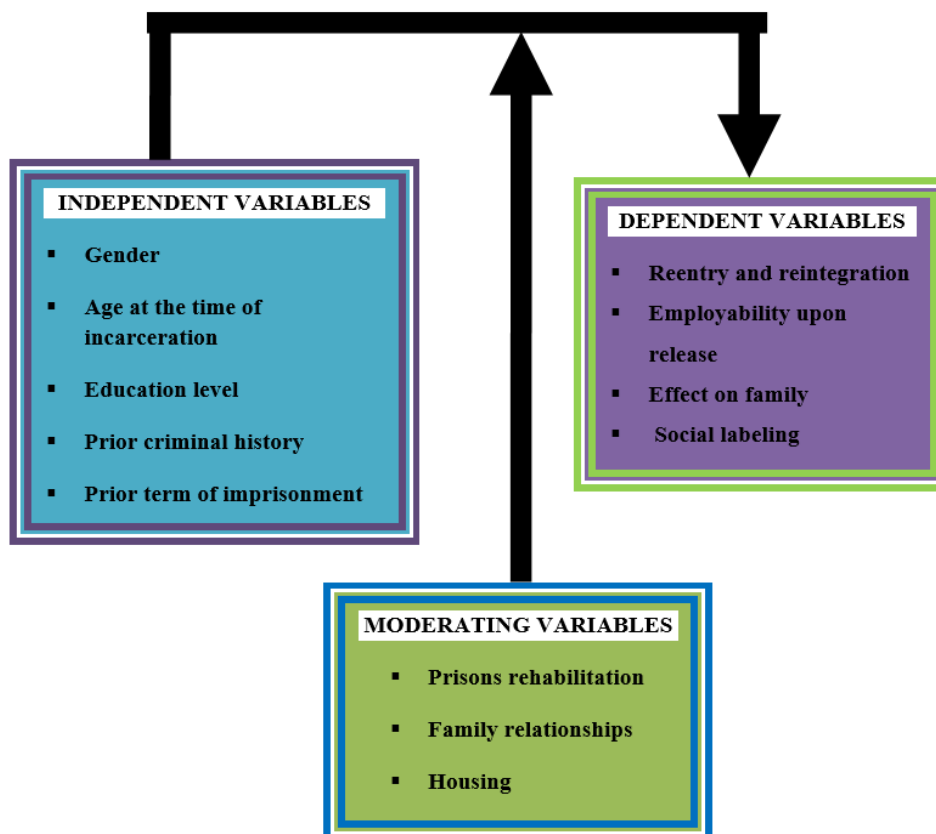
INDEPENDENT VARIABLES

- Gender
- Age at the time of incarceration
- Education level
- Prior criminal history
- Prior term of imprisonment

DEPENDENT VARIABLES

- Reentry and reintegration
- Employability upon release
- Effect on family
- Social labeling

MODERATING VARIABLES

- Prisons rehabilitation
- Family relationships
- Housing